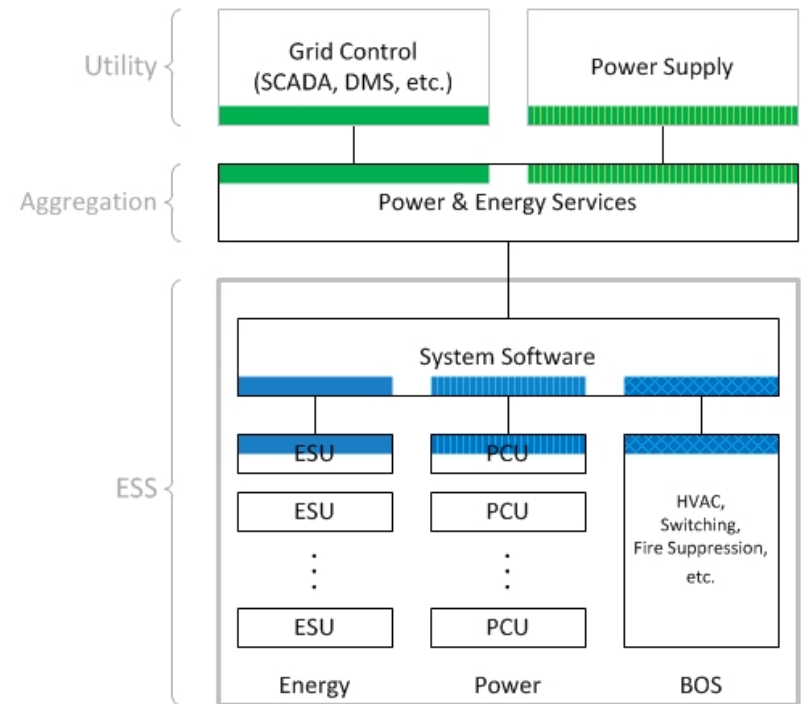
Utility

Grid Control (SCADA, DMS, etc.)

Power Supply

Aggregation

Power & Energy Services

ESS

System Software

ESU

PCU

ESU

PCU

ESU

PCU

HVAC, Switching, Fire Suppression, etc.

Energy

Power

BOS